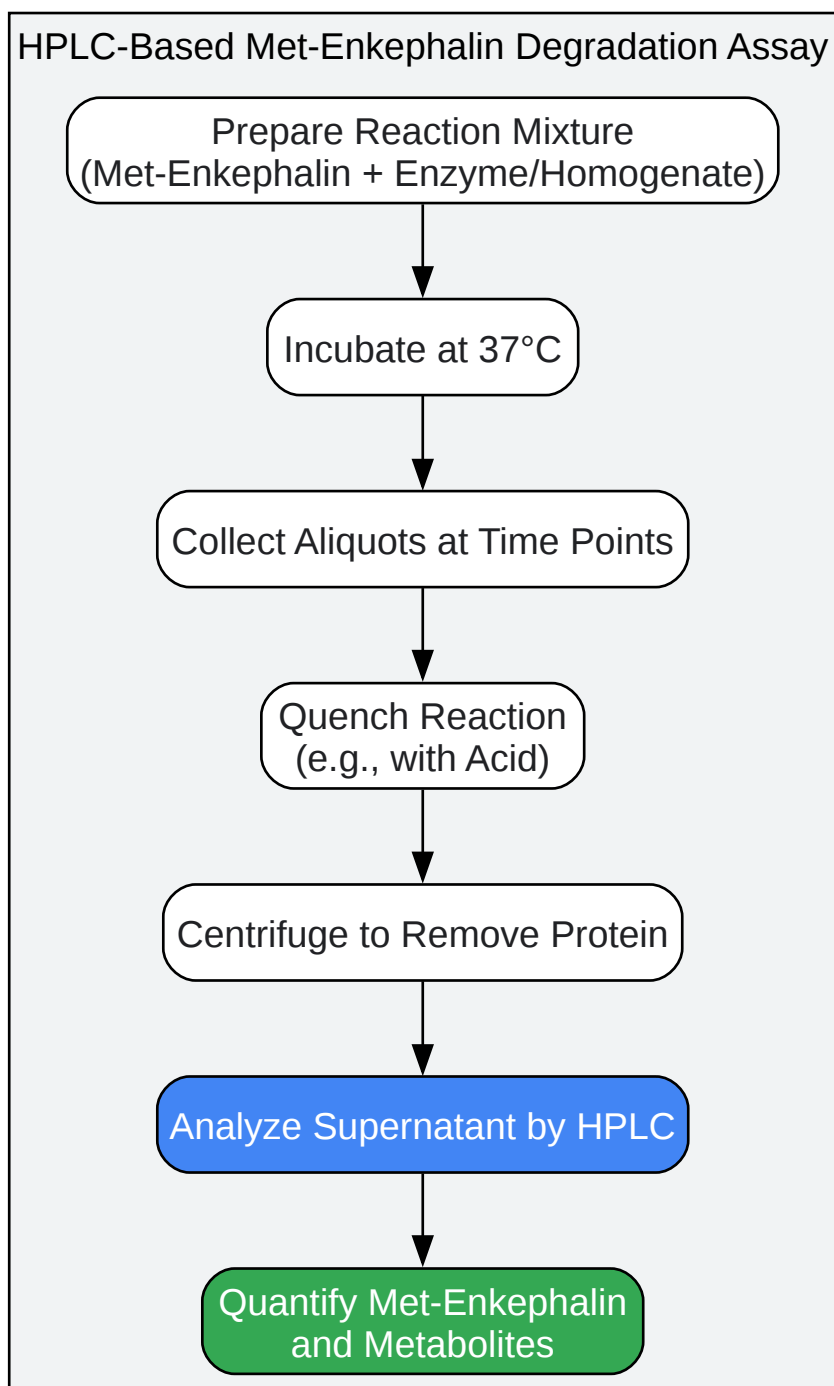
HPLC-Based Met-Enkephalin Degradation Assay

Prepare Reaction Mixture
(Met-Enkephalin + Enzyme/Homogenate)

Incubate at 37°C

Collect Aliquots at Time Points

Quench Reaction
(e.g., with Acid)

Centrifuge to Remove Protein

Analyze Supernatant by HPLC

Quantify Met-Enkephalin
and Metabolites